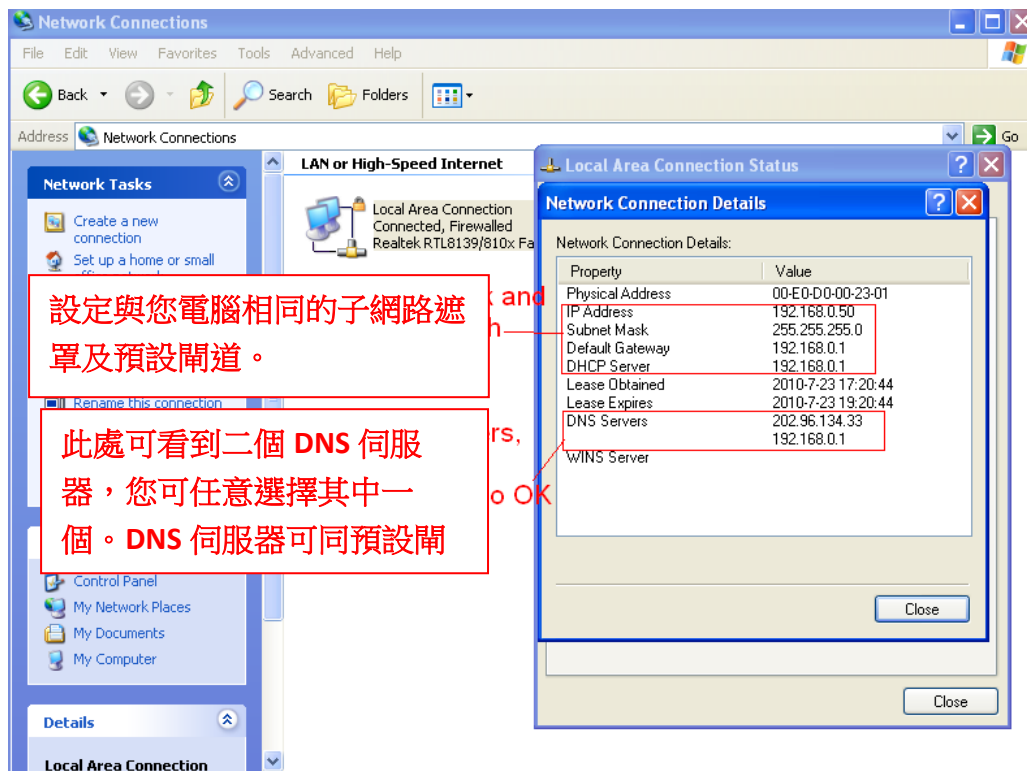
Network Connections

File Edit View Favorites Tools Advanced Help

Back Search Folders

Address Network Connections Go

Network Tasks

Create a new connection

Set up a home or small

Rename this connection

Control Panel
My Network Places
My Documents
My Computer

Details

Local Area Connection

LAN or High-Speed Internet

Local Area Connection
Connected, Firewalled
Realtek RTL8139/810x Fa

k and
h

rs,

o OK

設定與您電腦相同的子網路遮罩及預設閘道。

此處可看到二個 DNS 伺服器，您可任意選擇其中一個。DNS 伺服器可同預設閘

Local Area Connection Status

Network Connection Details

Network Connection Details:

| Property | Value |
|---|---|
| Physical Address | 00-E0-D0-00-23-01 |
| IP Address | 192.168.0.50 |
| Subnet Mask | 255.255.255.0 |
| Default Gateway | 192.168.0.1 |
| DHCP Server | 192.168.0.1 |
| Lease Obtained | 2010-7-23 17:20:44 |
| Lease Expires | 2010-7-23 19:20:44 |
| DNS Servers | 202.96.134.33 |
| | 192.168.0.1 |
| WINS Server | |

Close

Close